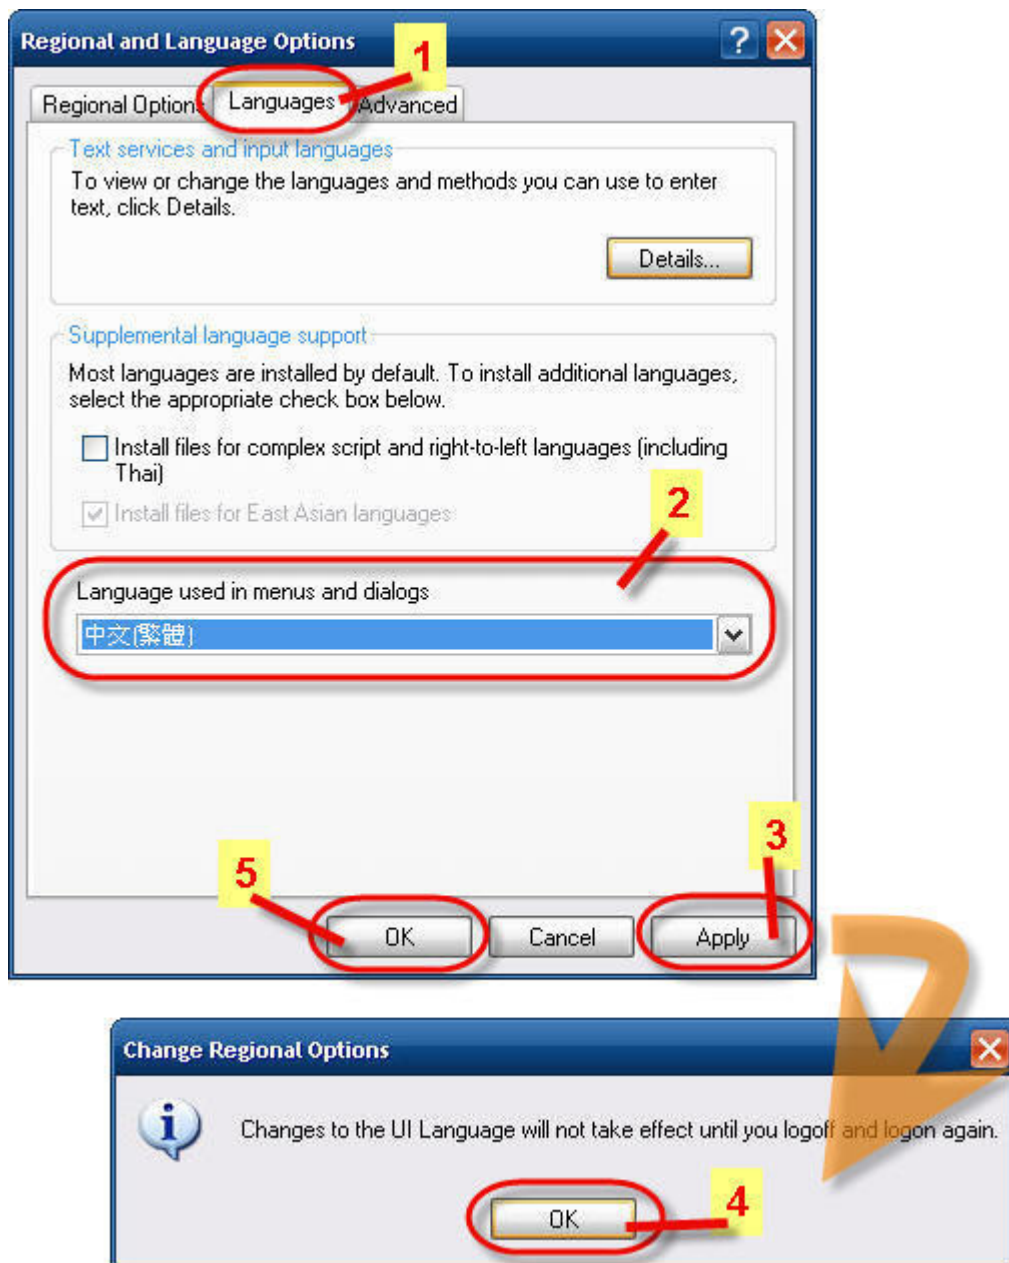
Regional and Language Options

Regional Options | Languages | Advanced

1

Text services and input languages

To view or change the languages and methods you can use to enter text, click Details.

Details...

Supplemental language support

Most languages are installed by default. To install additional languages, select the appropriate check box below.

Install files for complex script and right-to-left languages (including Thai)

Install files for East Asian languages

2

Language used in menus and dialogs

中文(繁體)

5

3

OK | Cancel | Apply

Change Regional Options

Changes to the UI Language will not take effect until you logoff and logon again.

OK

4